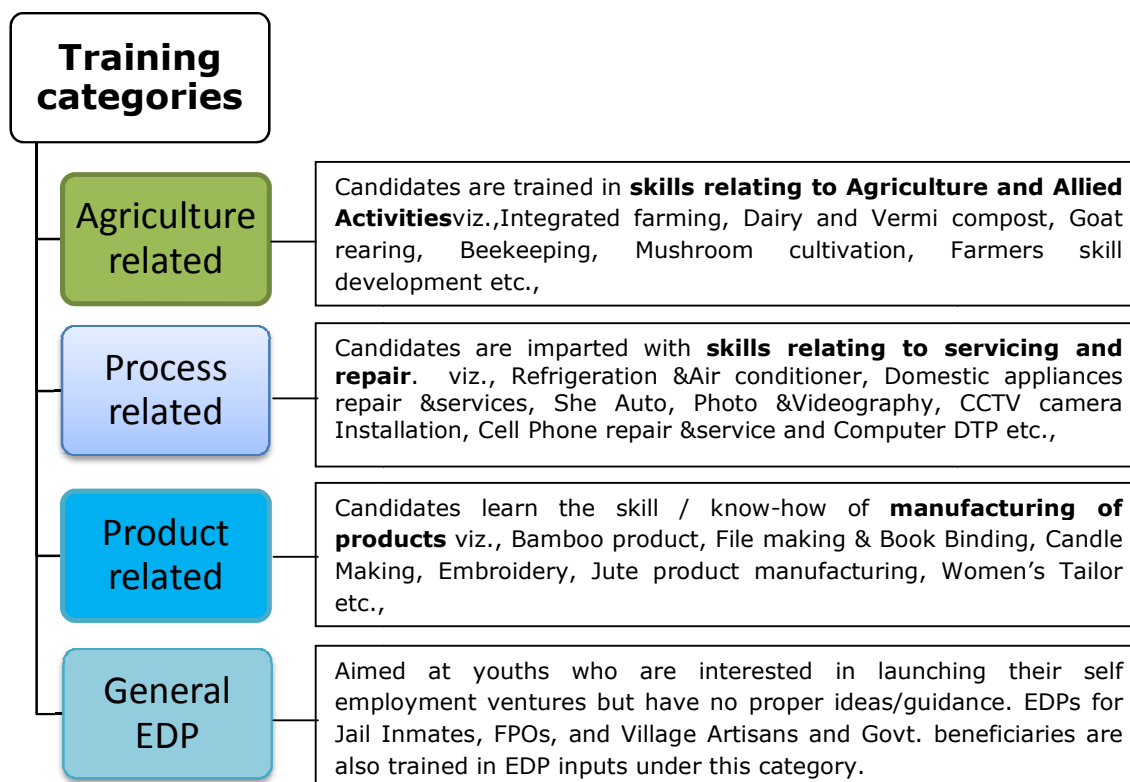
Training categories

Agriculture related

Candidates are trained in **skills relating to Agriculture and Allied Activities**viz.,Integrated farming, Dairy and Vermi compost, Goat rearing, Beekeeping, Mushroom cultivation, Farmers skill development etc.,

Process related

Candidates are imparted with **skills relating to servicing and repair**. viz., Refrigeration &Air conditioner, Domestic appliances repair &services, She Auto, Photo &Videography, CCTV camera Installation, Cell Phone repair &service and Computer DTP etc.,

Product related

Candidates learn the skill / know-how of **manufacturing of products** viz., Bamboo product, File making & Book Binding, Candle Making, Embroidery, Jute product manufacturing, Women's Tailor etc.,

General EDP

Aimed at youths who are interested in launching their self employment ventures but have no proper ideas/guidance. EDPs for Jail Inmates, FPOs, and Village Artisans and Govt. beneficiaries are also trained in EDP inputs under this category.